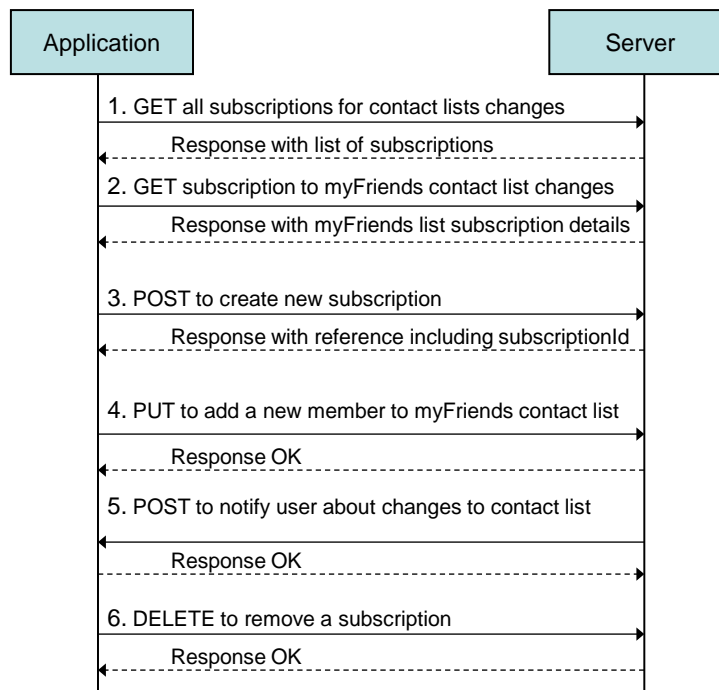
Application

Server

1. GET all subscriptions for contact lists changes

Response with list of subscriptions

2. GET subscription to myFriends contact list changes

Response with myFriends list subscription details

3. POST to create new subscription

Response with reference including subscriptionId

4. PUT to add a new member to myFriends contact list

Response OK

5. POST to notify user about changes to contact list

Response OK

6. DELETE to remove a subscription

Response OK